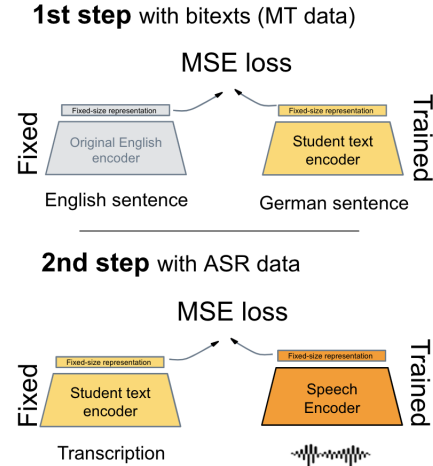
**1st step** with bitexts (MT data)

MSE loss

Fixed

Fixed-size representation

Original English encoder

English sentence

Trained

Fixed-size representation

Student text encoder

German sentence

**2nd step** with ASR data

MSE loss

Fixed

Fixed-size representation

Student text encoder

Transcription

Trained

Fixed-size representation

Speech Encoder